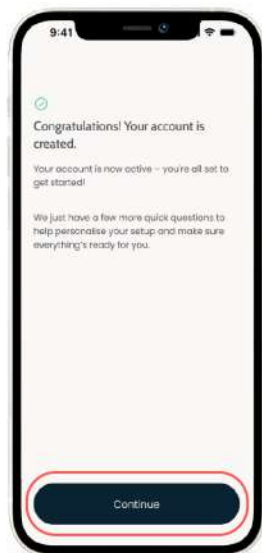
9:41

Congratulations! Your account is created.

Your account is now active – you're all set to get started!

We just have a few more quick questions to help personalise your setup and make sure everything's ready for you.

Continue